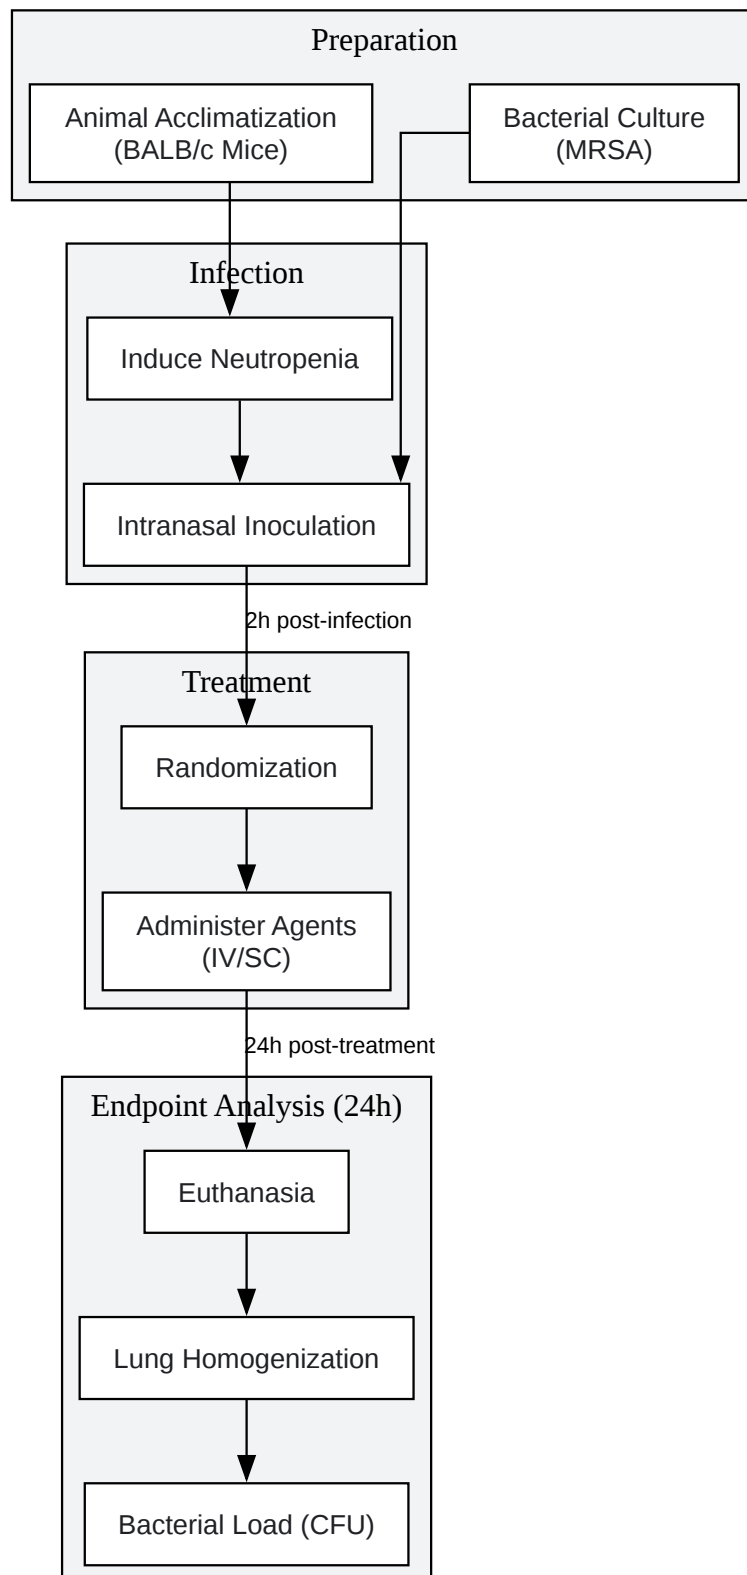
Preparation

Animal Acclimatization (BALB/c Mice)

Bacterial Culture (MRSA)

Infection

Induce Neutropenia

Intranasal Inoculation

2h post-infection

Treatment

Randomization

Administer Agents (IV/SC)

24h post-treatment

Endpoint Analysis (24h)

Euthanasia

Lung Homogenization

Bacterial Load (CFU)